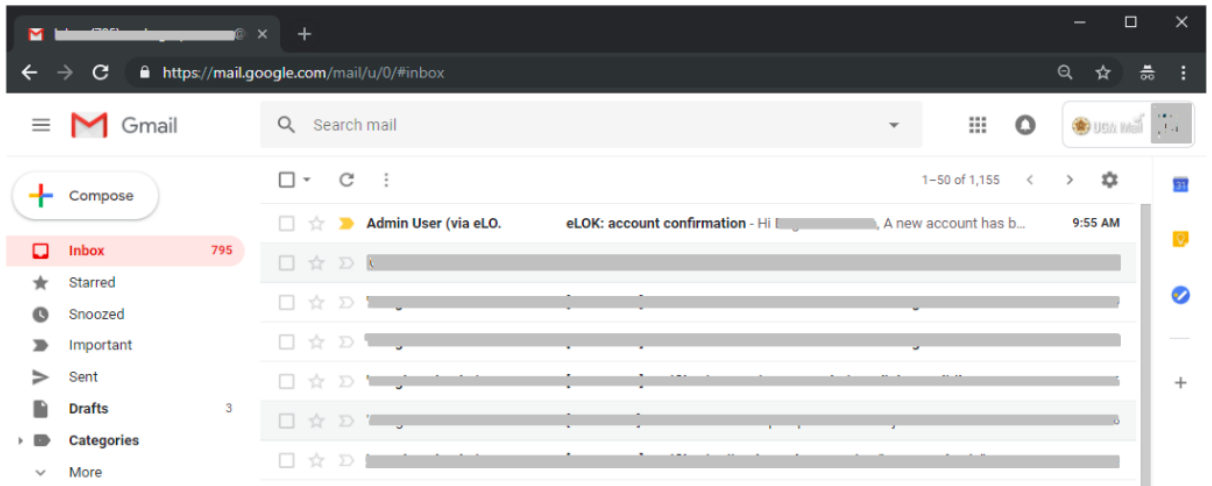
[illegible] ×
+

https://mail.google.com/mail/u/0/#inbox

Gmail

Search mail

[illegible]

Compose

Inbox 795
Starred
Snoozed
Important
Sent
Drafts 3
Categories
More

1–50 of 1,155

Admin User (via eLO. eLOK: account confirmation - Hi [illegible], A new account has b... 9:55 AM
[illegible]
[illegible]
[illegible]
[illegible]
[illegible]
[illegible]